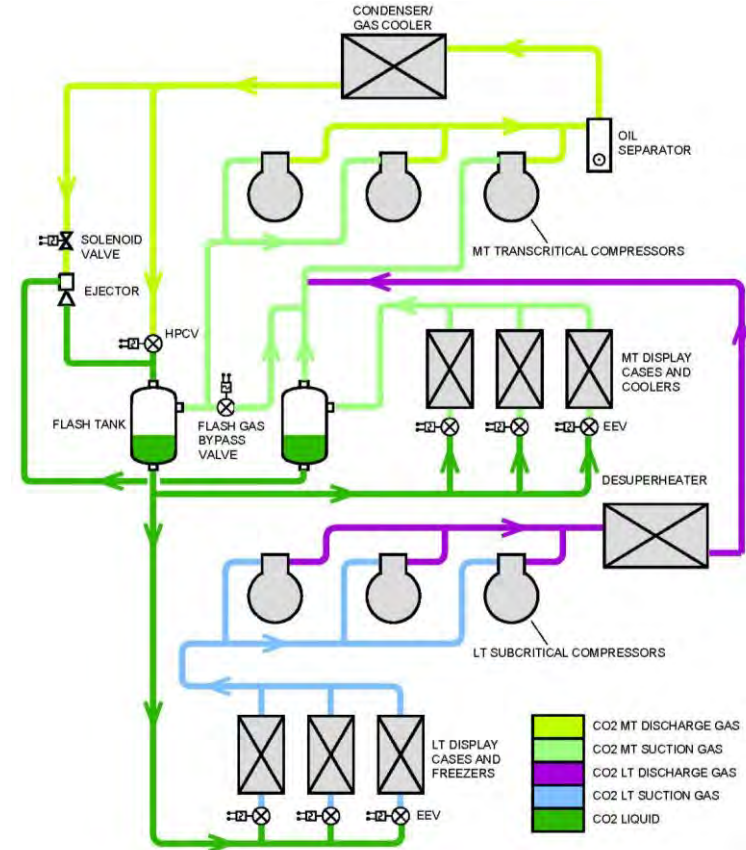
CONDENSER/
GAS COOLER

OIL
SEPARATOR

SOLENOID
VALVE

EJECTOR

MT TRANSCRITICAL COMPRESSORS

HPCV

MT DISPLAY
CASES AND
COOLERS

FLASH TANK

FLASH GAS
BYPASS
VALVE

EEV

DESUPERHEATER

LT SUBCRITICAL COMPRESSORS

LT DISPLAY
CASES AND
FREEZERS

EEV

CO2 MT DISCHARGE GAS
CO2 MT SUCTION GAS
CO2 LT DISCHARGE GAS
CO2 LT SUCTION GAS
CO2 LIQUID